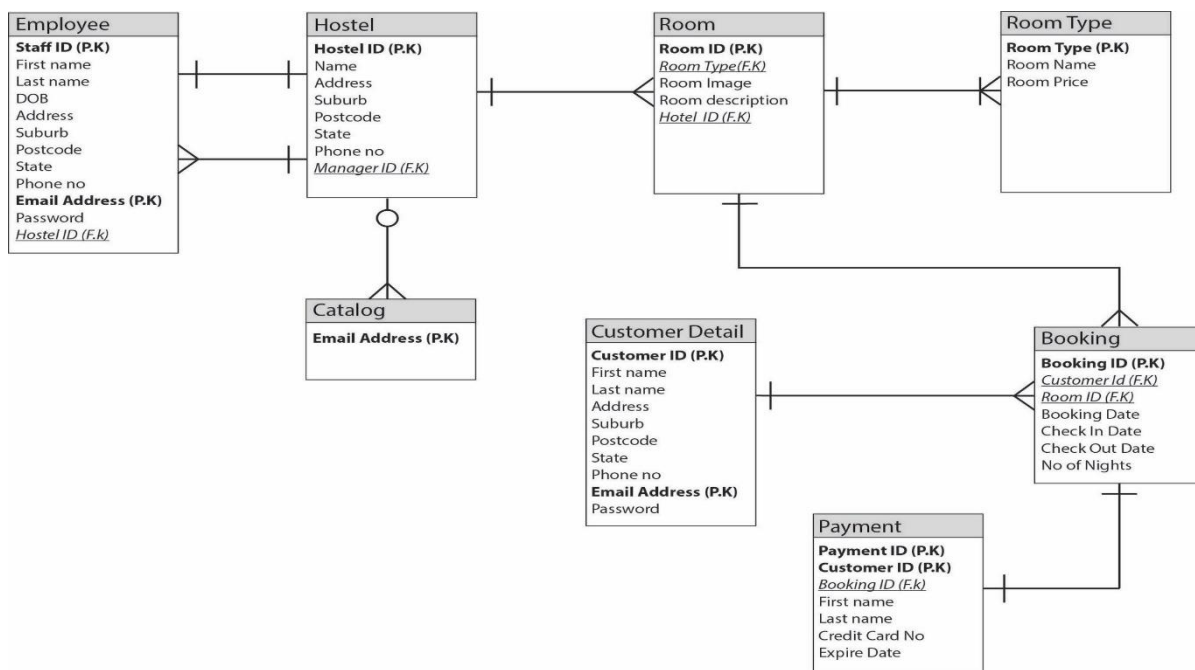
Employee
Staff ID (P.K)
First name
Last name
DOB
Address
Suburb
Postcode
State
Phone no
Email Address (P.K)
Password
Hostel ID (F.k)

Hostel
Hostel ID (P.K)
Name
Address
Suburb
Postcode
State
Phone no
Manager ID (F.K)

Room
Room ID (P.K)
Room Type(F.K)
Room Image
Room description
Hotel ID (F.K)

Room Type
Room Type (P.K)
Room Name
Room Price

Catalog
Email Address (P.K)

Customer Detail
Customer ID (P.K)
First name
Last name
Address
Suburb
Postcode
State
Phone no
Email Address (P.K)
Password

Booking
Booking ID (P.K)
Customer Id (F.K)
Room ID (F.K)
Booking Date
Check In Date
Check Out Date
No of Nights

Payment
Payment ID (P.K)
Customer ID (P.K)
Booking ID (F.k)
First name
Last name
Credit Card No
Expire Date